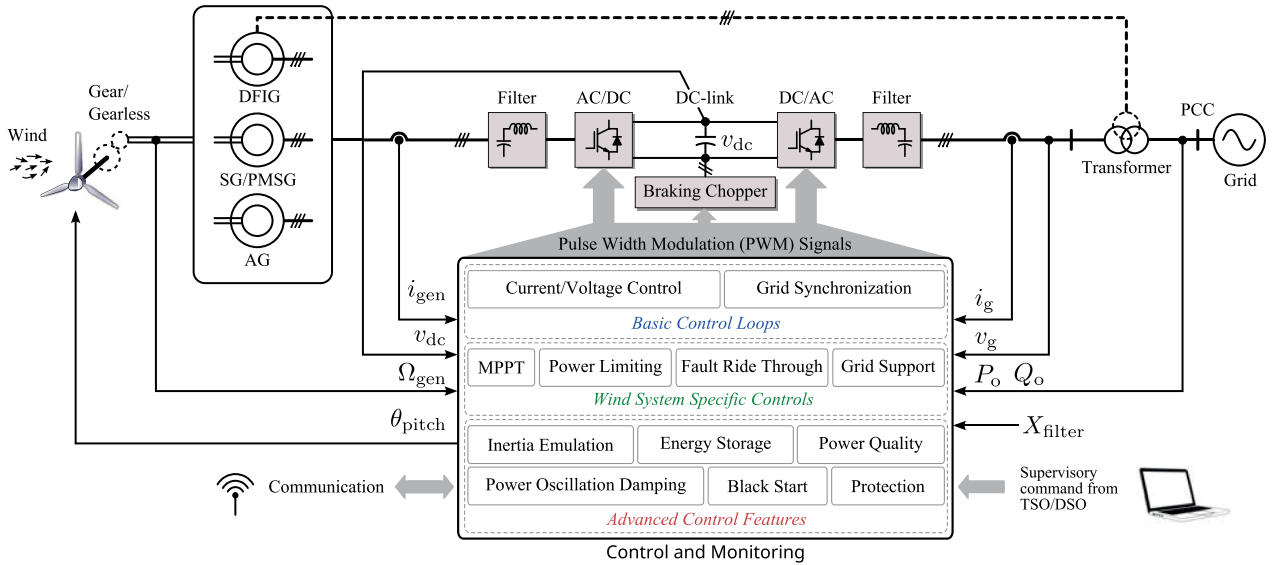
Wind

Gear/ Gearless

DFIG

SG/PMSG

AG

Filter

AC/DC

DC-link

$v_{\mathrm{dc}}$

DC/AC

Filter

PCC

Transformer

Grid

Braking Chopper

Pulse Width Modulation (PWM) Signals

$i_{\mathrm{gen}}$

$v_{\mathrm{dc}}$

$\Omega_{\mathrm{gen}}$

$\theta_{\mathrm{pitch}}$

Current/Voltage Control

Grid Synchronization

Basic Control Loops

MPPT

Power Limiting

Fault Ride Through

Grid Support

Wind System Specific Controls

Inertia Emulation

Energy Storage

Power Quality

Power Oscillation Damping

Black Start

Protection

Advanced Control Features

$i_{\mathrm{g}}$

$v_{\mathrm{g}}$

$P_{\mathrm{o}}$ $Q_{\mathrm{o}}$

$X_{\mathrm{filter}}$

Communication

Supervisory command from TSO/DSO

Control and Monitoring